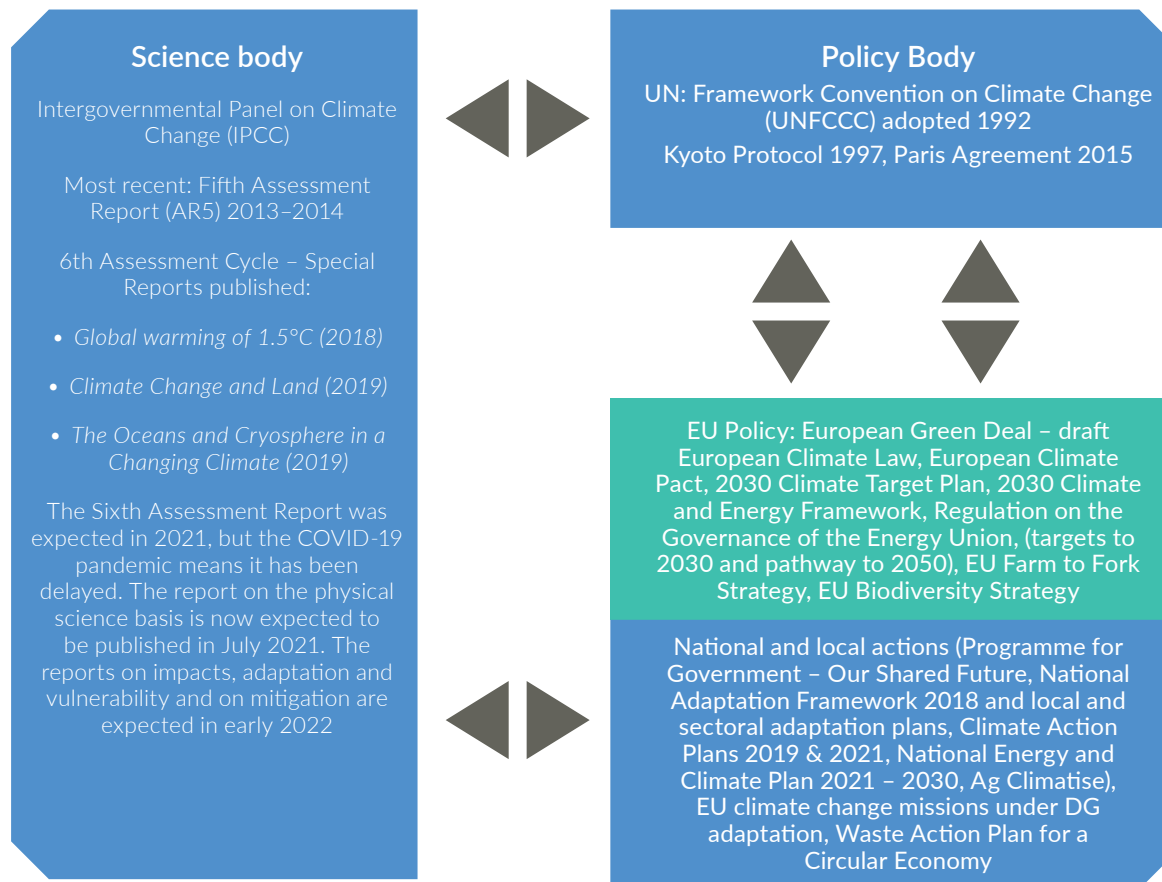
Science body

Intergovernmental Panel on Climate Change (IPCC)

Most recent: Fifth Assessment Report (AR5) 2013–2014

6th Assessment Cycle – Special Reports published:

- Global warming of 1.5°C (2018)
- Climate Change and Land (2019)
- The Oceans and Cryosphere in a Changing Climate (2019)

The Sixth Assessment Report was expected in 2021, but the COVID-19 pandemic means it has been delayed. The report on the physical science basis is now expected to be published in July 2021. The reports on impacts, adaptation and vulnerability and on mitigation are expected in early 2022

Policy Body

UN: Framework Convention on Climate Change (UNFCCC) adopted 1992

Kyoto Protocol 1997, Paris Agreement 2015

EU Policy: European Green Deal – draft European Climate Law, European Climate Pact, 2030 Climate Target Plan, 2030 Climate and Energy Framework, Regulation on the Governance of the Energy Union, (targets to 2030 and pathway to 2050), EU Farm to Fork Strategy, EU Biodiversity Strategy

National and local actions (Programme for Government – Our Shared Future, National Adaptation Framework 2018 and local and sectoral adaptation plans, Climate Action Plans 2019 & 2021, National Energy and Climate Plan 2021 – 2030, Ag Climatise), EU climate change missions under DG adaptation, Waste Action Plan for a Circular Economy